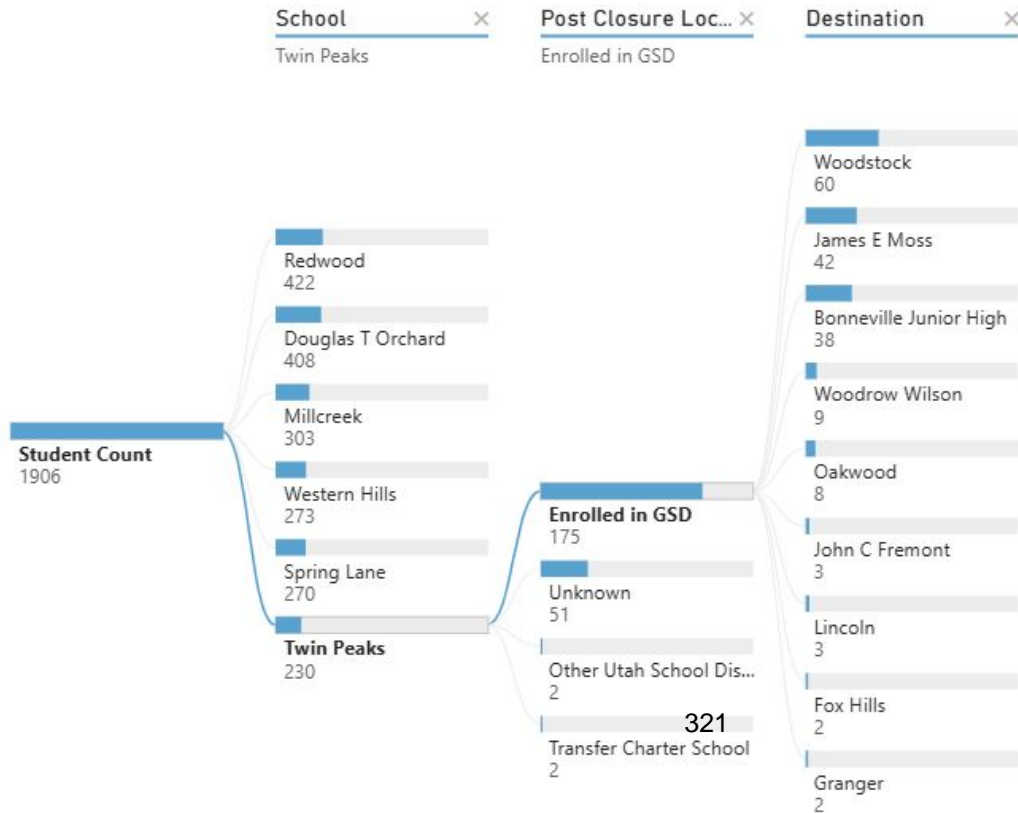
School ×
Twin Peaks

Post Closure Loc... ×
Enrolled in GSD

Destination ×

Student Count
1906

Redwood
422

Douglas T Orchard
408

Millcreek
303

Western Hills
273

Spring Lane
270

Twin Peaks
230

Enrolled in GSD
175

Unknown
51

Other Utah School Dis...
2

321

Transfer Charter School
2

Woodstock
60

James E Moss
42

Bonneville Junior High
38

Woodrow Wilson
9

Oakwood
8

John C Fremont
3

Lincoln
3

Fox Hills
2

Granger
2